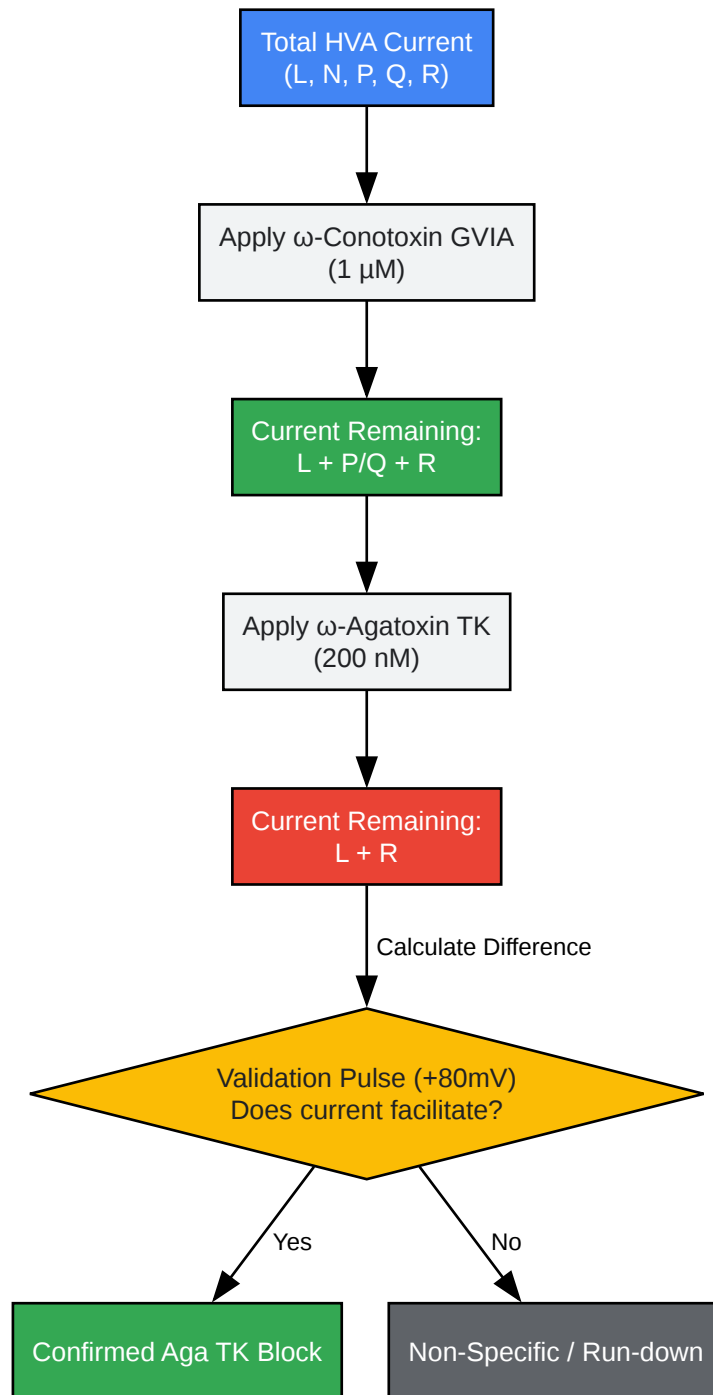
Total HVA Current
(L, N, P, Q, R)

Apply ω-Conotoxin GVIA
(1 μM)

Current Remaining:
L + P/Q + R

Apply ω-Agatoxin TK
(200 nM)

Current Remaining:
L + R

Calculate Difference

Validation Pulse (+80mV)
Does current facilitate?

Yes

No

Confirmed Aga TK Block

Non-Specific / Run-down